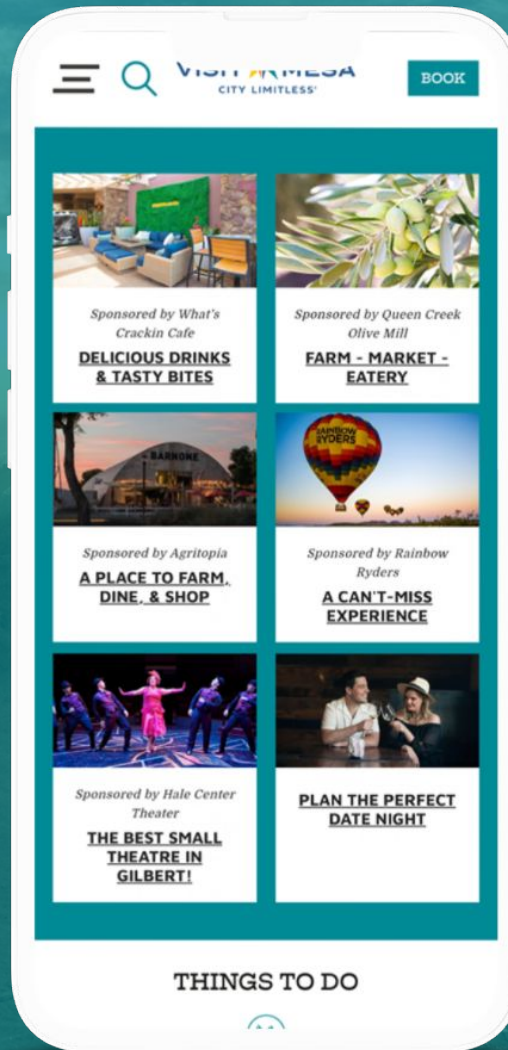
VISIT MESA
CITY LIMITLESS

BOOK

Sponsored by What's Crackin Cafe

DELICIOUS DRINKS & TASTY BITES

Sponsored by Queen Creek Olive Mill

FARM - MARKET - EATERY

BARNONE

Sponsored by Agritopia

A PLACE TO FARM, DINE, & SHOP

RAINBOW RYDERS

Sponsored by Rainbow Ryders

A CAN'T-MISS EXPERIENCE

Sponsored by Hale Center Theater

THE BEST SMALL THEATRE IN GILBERT!

PLAN THE PERFECT DATE NIGHT

THINGS TO DO